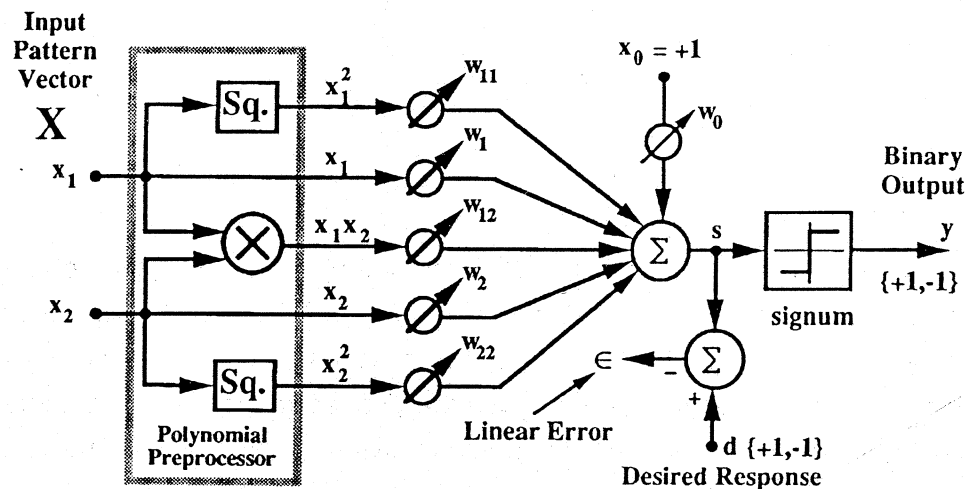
Input Pattern Vector
X

$x_1$

$x_2$

Sq.

Sq.

Polynomial Preprocessor

$x_1^2$

$x_1$

$x_1x_2$

$x_2$

$x_2^2$

$w_{11}$

$w_1$

$w_{12}$

$w_2$

$w_{22}$

$x_0 = +1$

$w_0$

$\Sigma$

s

signum

Binary Output

y

{+1,-1}

$\in$

$-$

$\Sigma$

+

Linear Error

d {+1,-1}

Desired Response